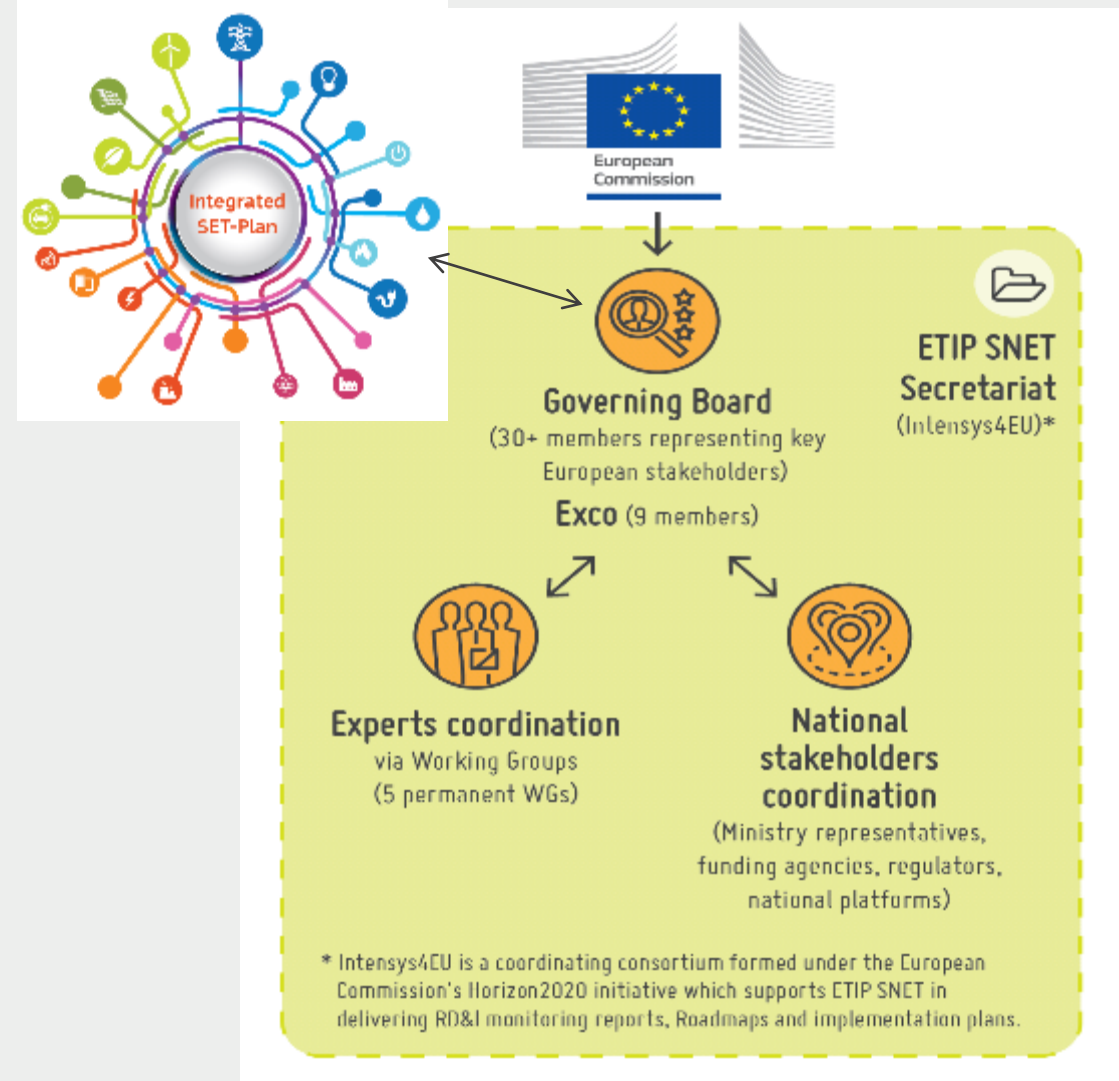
Integrated SET-Plan

European Commission

ETIP SNET Secretariat
(Intensys4EU)*

Governing Board
(30+ members representing key European stakeholders)

Exco (9 members)

Experts coordination
via Working Groups
(5 permanent WGs)

National stakeholders coordination
(Ministry representatives, funding agencies, regulators, national platforms)

* Intensys4EU is a coordinating consortium formed under the European Commission's Horizon2020 initiative which supports ETIP SNET in delivering RD&I monitoring reports, Roadmaps and implementation plans.